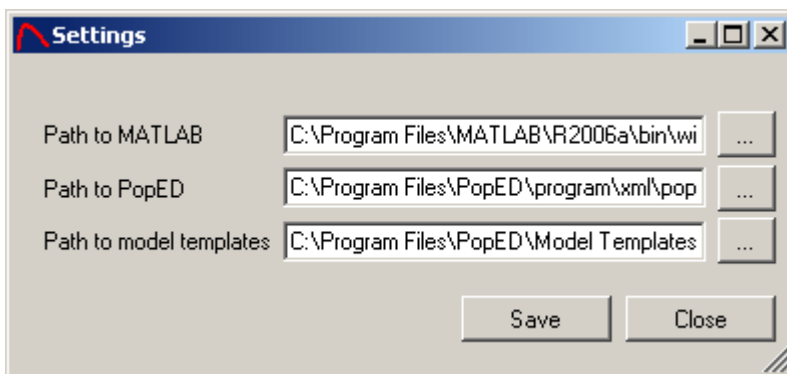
Settings

Path to MATLAB C:\Program Files\MATLAB\R2006a\bin\wi ...

Path to PopED C:\Program Files\PopED\program\xml\pop ...

Path to model templates C:\Program Files\PopED\Model Templates ...

Save Close